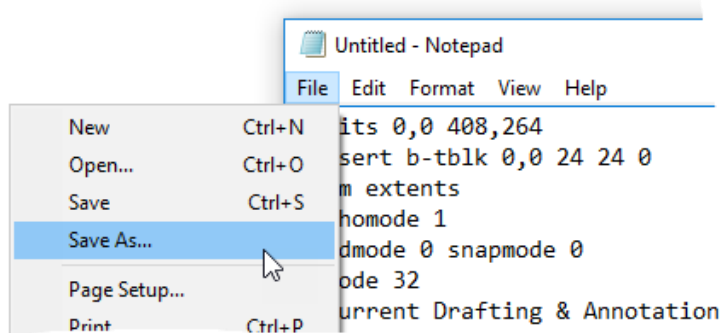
Untitled - Notepad

File Edit Format View Help

New Ctrl+N
Open... Ctrl+O
Save Ctrl+S
Save As...
Page Setup...
Print Ctrl+P

its 0,0 408,264
sert b-tblk 0,0 24 24 0
m extents
homode 1
dmode 0 snapmode 0
ode 32
urrent Drafting & Annotation